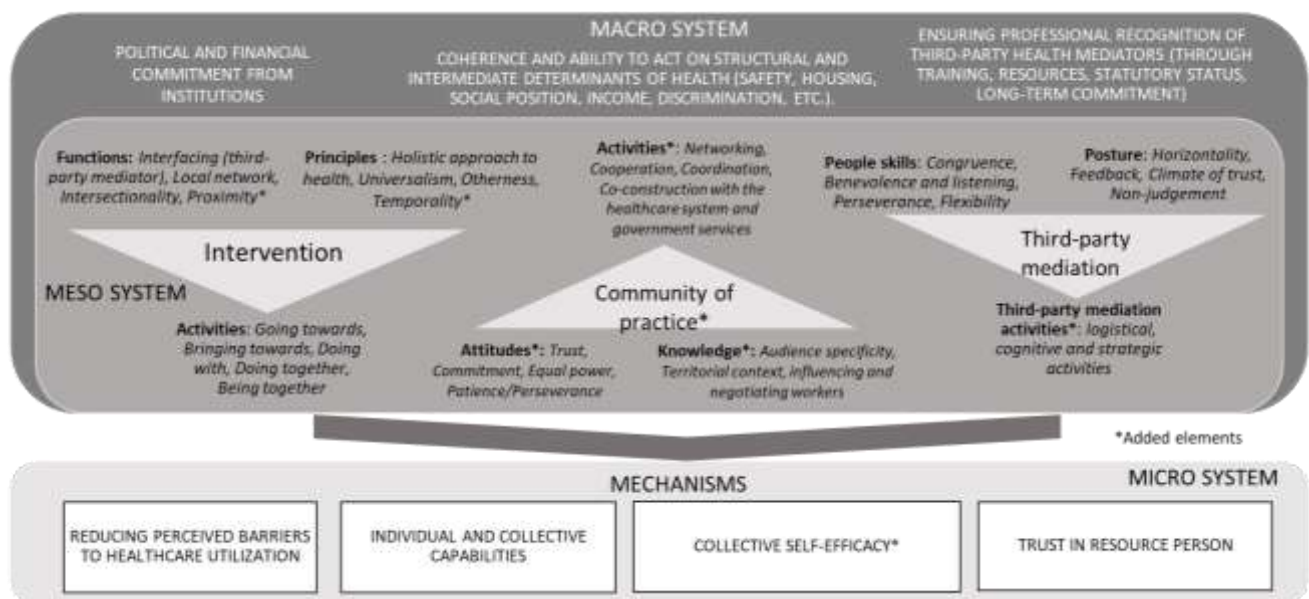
MACRO SYSTEM

POLITICAL AND FINANCIAL COMMITMENT FROM INSTITUTIONS

COHERENCE AND ABILITY TO ACT ON STRUCTURAL AND INTERMEDIATE DETERMINANTS OF HEALTH (SAFETY, HOUSING, SOCIAL POSITION, INCOME, DISCRIMINATION, ETC.).

ENSURING PROFESSIONAL RECOGNITION OF THIRD-PARTY HEALTH MEDIATORS (THROUGH TRAINING, RESOURCES, STATUTORY STATUS, LONG-TERM COMMITMENT)

Functions: Interfacing (third-party mediator), Local network, Intersectionality, Proximity*

Principles : Holistic approach to health, Universalism, Otherness, Temporality*

Activities*: Networking, Cooperation, Coordination, Co-construction with the healthcare system and government services

People skills: Congruence, Benevolence and listening, Perseverance, Flexibility

Posture: Horizontality, Feedback, Climate of trust, Non-judgement

Intervention

Third-party mediation

MESO SYSTEM

Community of practice*

Activities: Going towards, Bringing towards, Doing with, Doing together, Being together

Attitudes*: Trust, Commitment, Equal power, Patience/Perseverance

Knowledge*: Audience specificity, Territorial context, influencing and negotiating workers

Third-party mediation activities*: logistical, cognitive and strategic activities

*Added elements

MECHANISMS

MICRO SYSTEM

REDUCING PERCEIVED BARRIERS TO HEALTHCARE UTILIZATION

INDIVIDUAL AND COLLECTIVE CAPABILITIES

COLLECTIVE SELF-EFFICACY*

TRUST IN RESOURCE PERSON